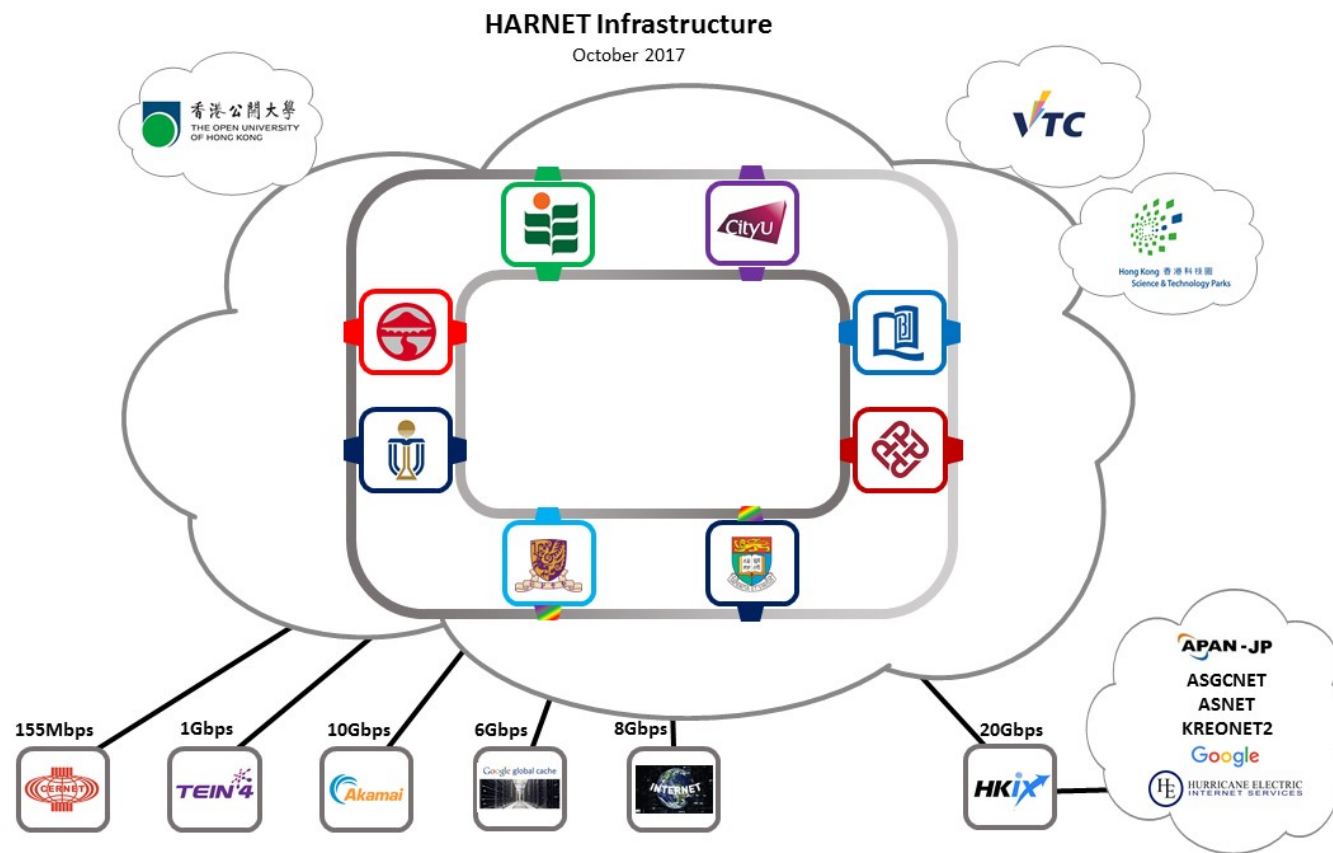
HARNET Infrastructure
October 2017

香港公開大學
THE OPEN UNIVERSITY OF HONG KONG

VTC

Hong Kong 香港科技園
Science & Technology Parks

CityU

APAN-JP
ASGCNET
ASNET
KREONET2
Google
HE HURRICANE ELECTRIC INTERNET SERVICES

155Mbps
CERNET
1Gbps
TEIN4
10Gbps
Akamai
6Gbps
Google global cache
8Gbps
INTERNET
20Gbps
HKIX